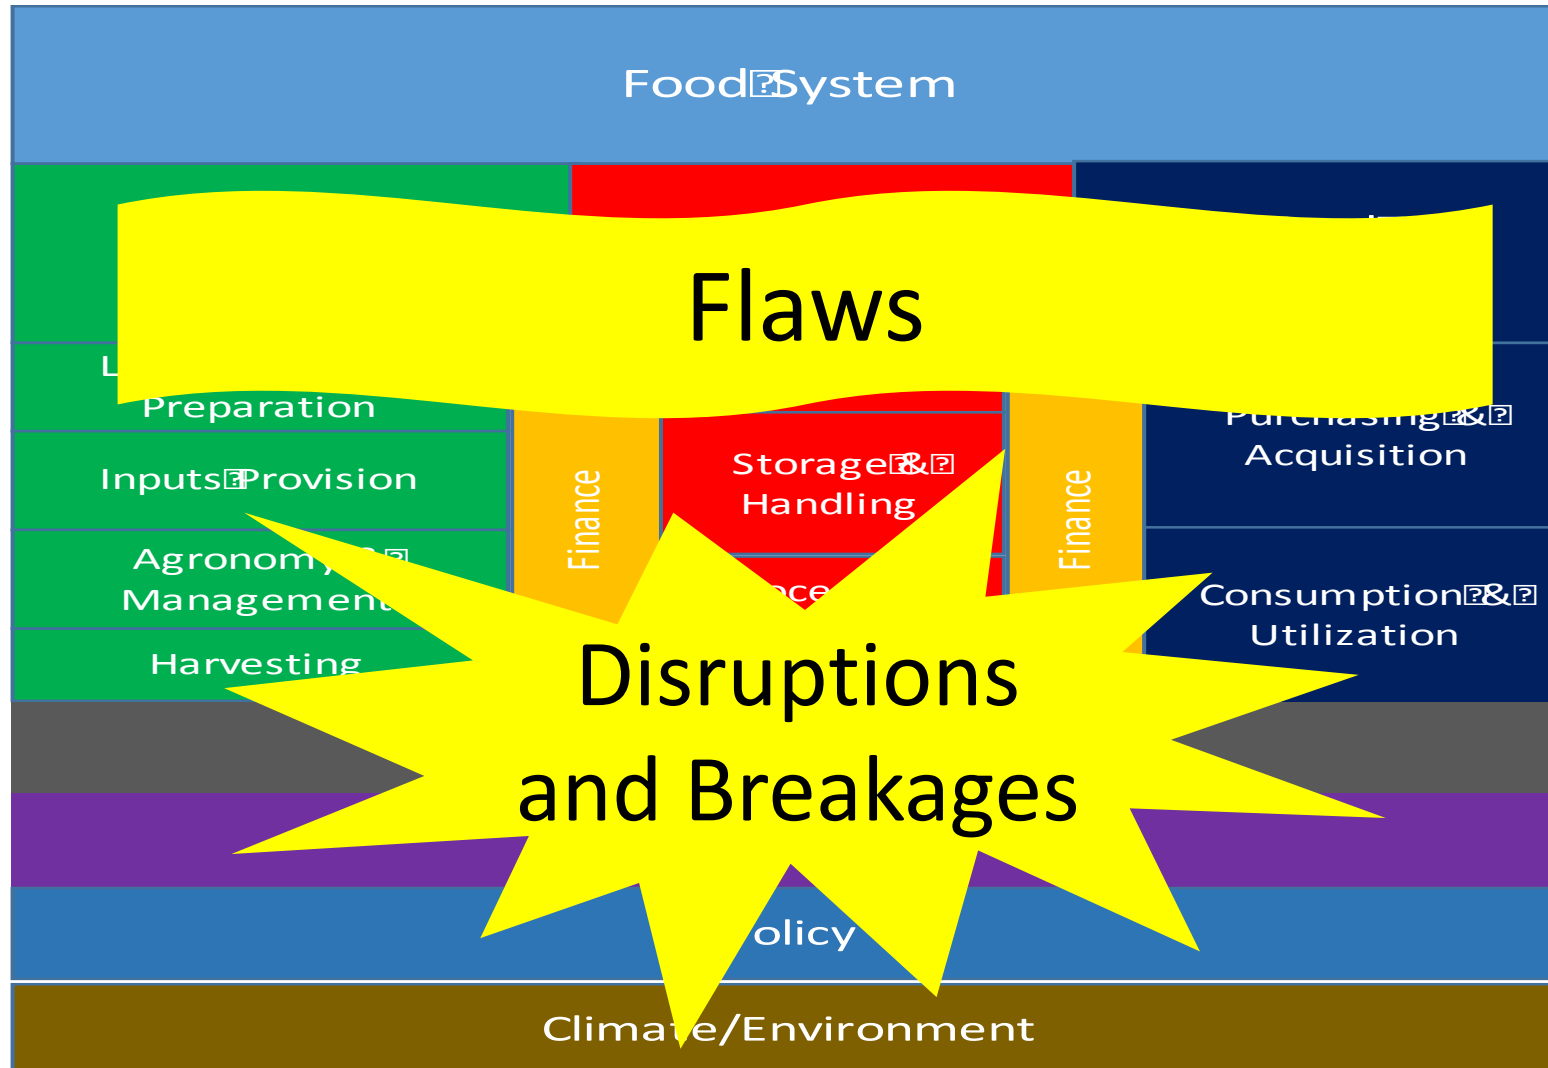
Food System

Flaws

L
Preparation

Inputs Provision

Agronomy &
Management

Harvesting

Finance

Storage &
Handling

oce

Finance

Purchasing &
Acquisition

Consumption &
Utilization

Disruptions and Breakages

olicy

Clima e/Environment